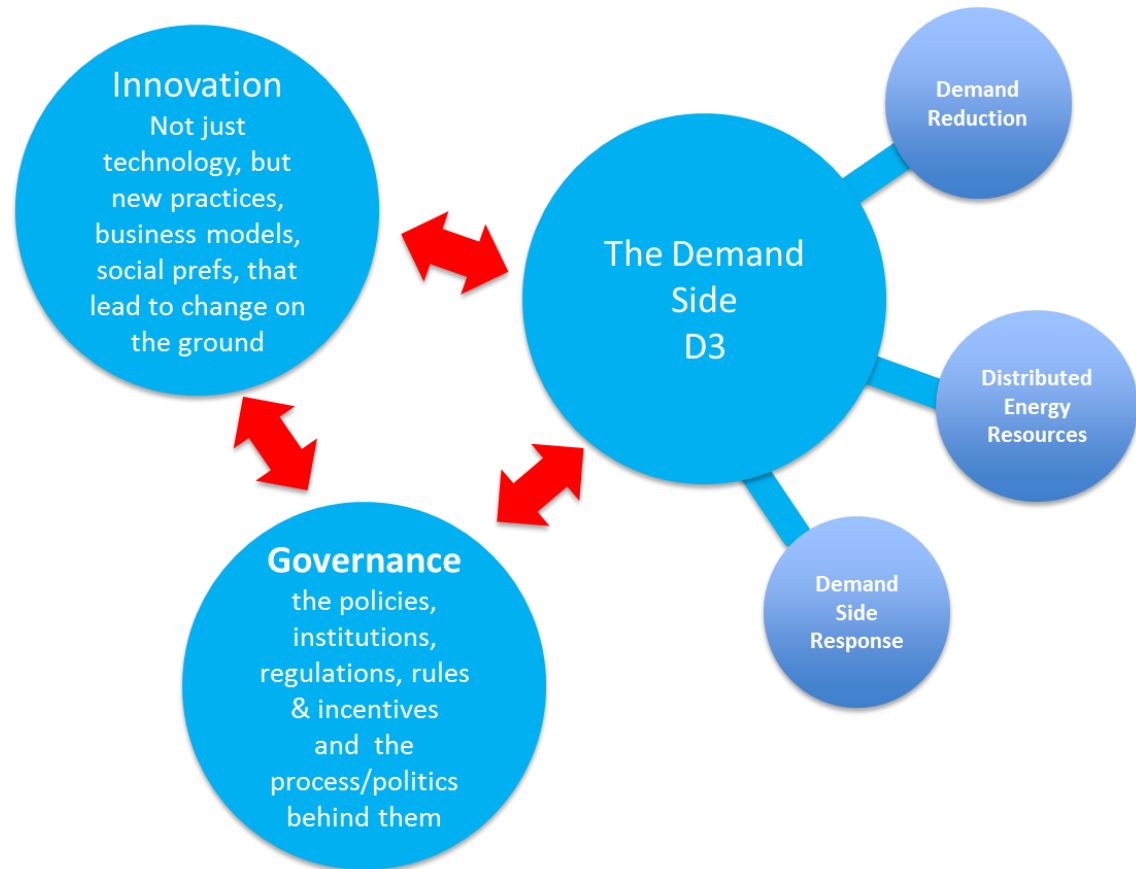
Innovation
Not just technology, but new practices, business models, social prefs, that lead to change on the ground

The Demand Side
D3

Demand Reduction

Distributed Energy Resources

Demand Side Response

Governance
the policies, institutions, regulations, rules & incentives and the process/politics behind them